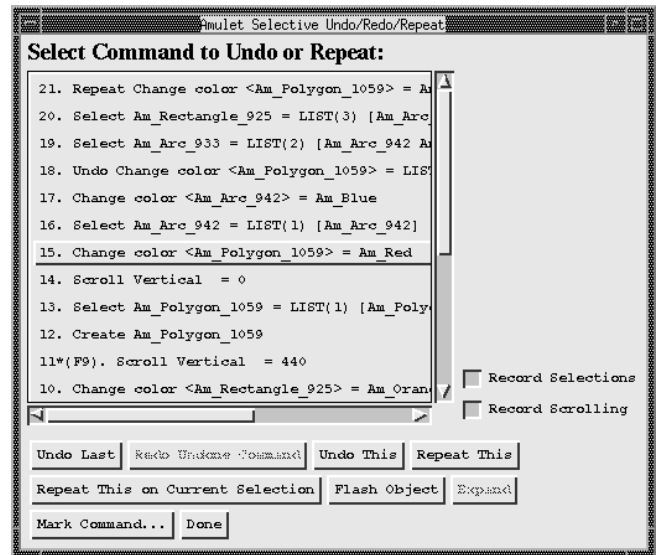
Amulet Selective Undo/Redo/Repeat

Select Command to Undo or Repeat:

21. Repeat Change color <Am_Polygon_1059> = Am

20. Select Am_Rectangle_925 = LIST(3) [Am_Arc

19. Select Am_Arc_933 = LIST(2) [Am_Arc_942 Am

18. Undo Change color <Am_Polygon_1059> = LIST

17. Change color <Am_Arc_942> = Am_Blue

16. Select Am_Arc_942 = LIST(1) [Am_Arc_942]

15. Change color <Am_Polygon_1059> = Am_Red

14. Scroll Vertical = 0

13. Select Am_Polygon_1059 = LIST(1) [Am_Poly

12. Create Am_Polygon_1059

11*(F9). Scroll Vertical = 440

10. Change color <Am_Rectangle_925> = Am_Oran

Record Selections

Record Scrolling

Undo Last | Redo Undone Command | Undo This | Repeat This

Repeat This on Current Selection | Flash Object | Expand

Mark Command... | Done